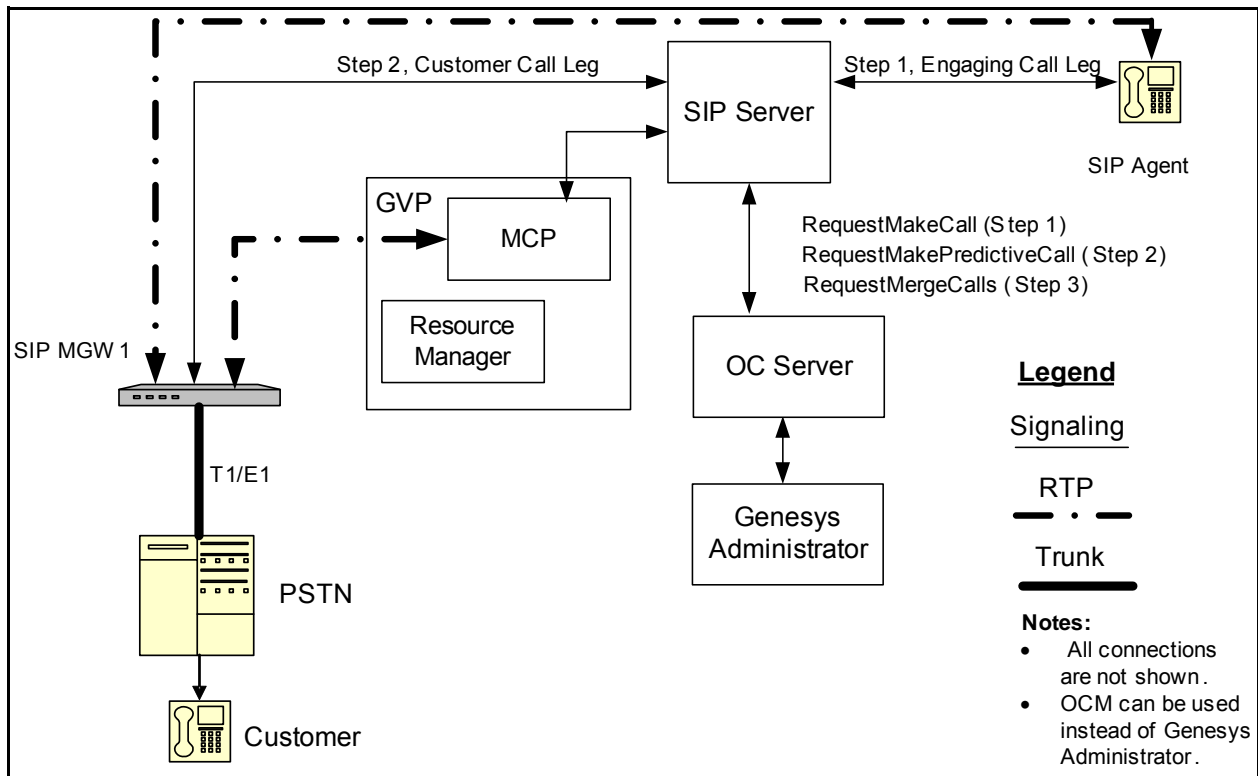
Step 2, Customer Call Leg

Step 1, Engaging Call Leg

SIP Server

SIP Agent

GVP

MCP

Resource Manager

RequestMakeCall (Step 1)
RequestMakePredictiveCall (Step 2)
RequestMergeCalls (Step 3)

SIP MGW 1

OC Server

Legend

Signaling

RTP

Trunk

T1/E1

Genesys Administrator

PSTN

Notes:
- All connections are not shown.
- OCM can be used instead of Genesys Administrator.

Customer